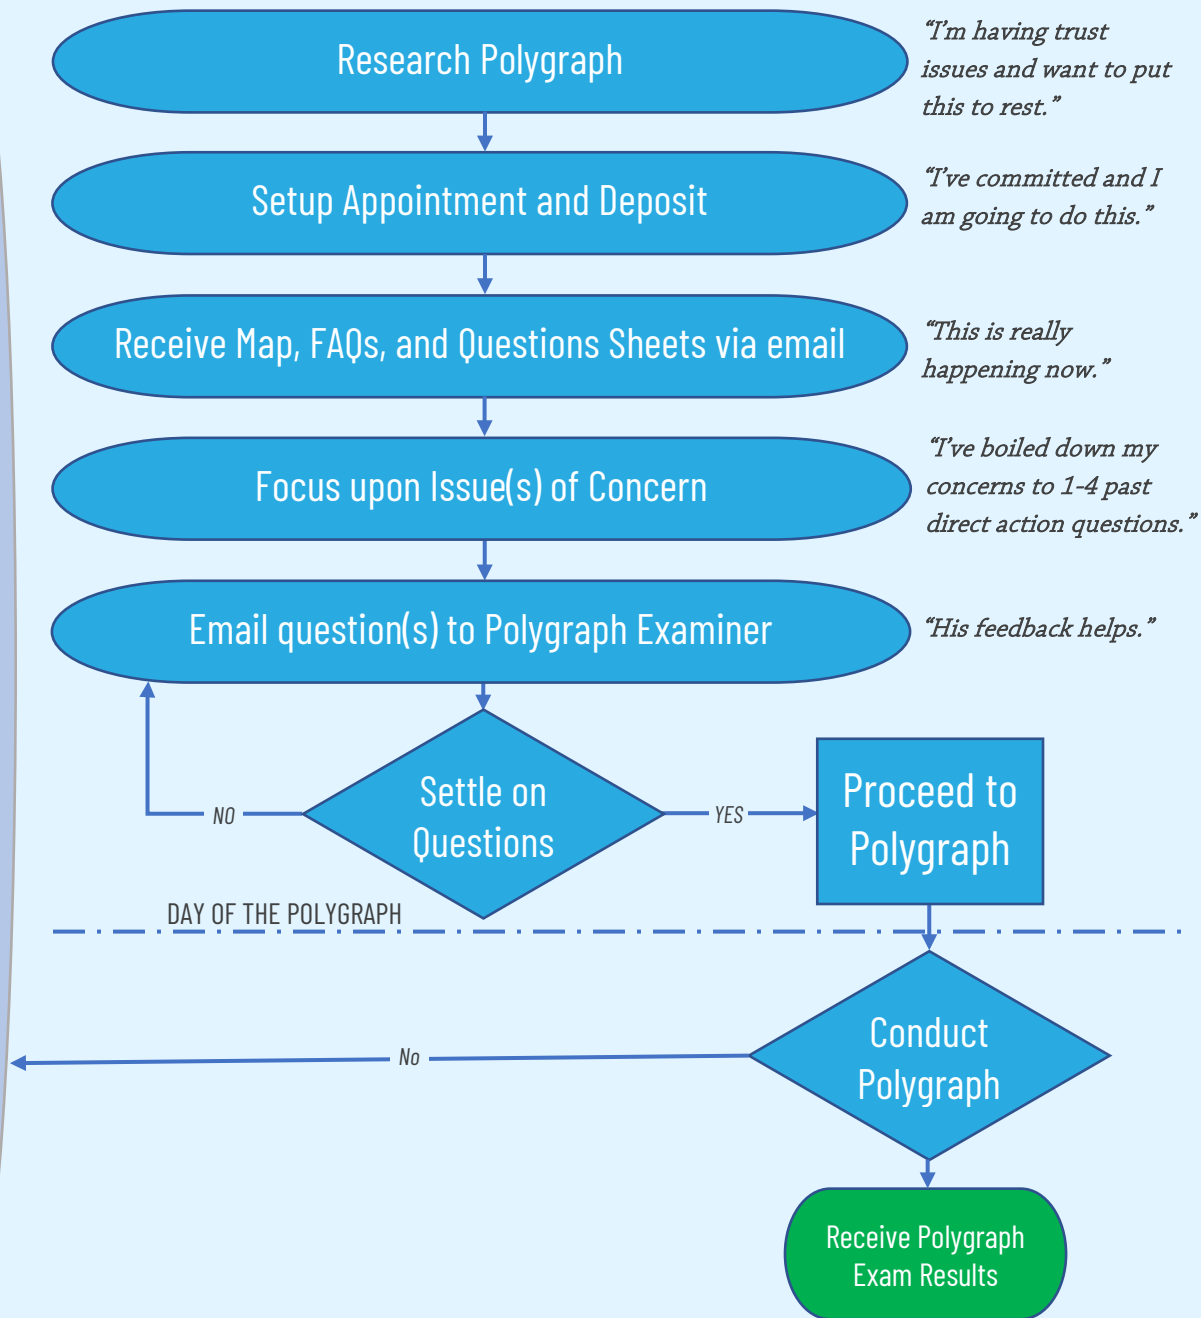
Research Polygraph

"I'm having trust issues and want to put this to rest."

Setup Appointment and Deposit

"I've committed and I am going to do this."

Receive Map, FAQs, and Questions Sheets via email

"This is really happening now."

Focus upon Issue(s) of Concern

"I've boiled down my concerns to 1-4 past direct action questions."

Email question(s) to Polygraph Examiner

"His feedback helps."

NO

Settle on Questions

YES

Proceed to Polygraph

DAY OF THE POLYGRAPH

No

Conduct Polygraph

Receive Polygraph Exam Results